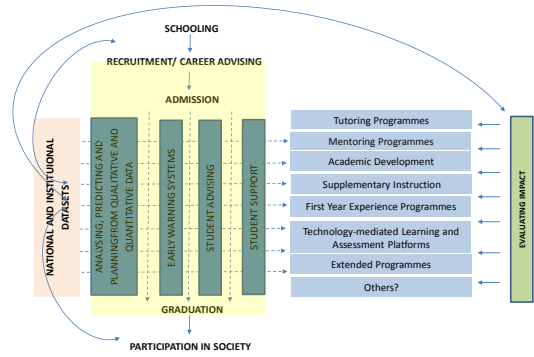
SCHOOLING

RECRUITMENT/ CAREER ADVISING

ADMISSION

NATIONAL AND INSTITUIONAL DATASETS

ANALYSING, PREDICTING AND PLANNINGFROM QUALITATIVE AND QUANTITATIVE DATA

EARLY WARNING SYSTEMS

STUDENT ADVISING

STUDENT SUPPORT

Tutoring Programmes

Mentoring Programmes

Academic Development

Supplementary Instruction

First Year Experience Programmes

Technology-mediated Learning and Assessment Platforms

Extended Programmes

Others?

EVALUATING IMPACT

GRADUATION

PARTICIPATION IN SOCIETY